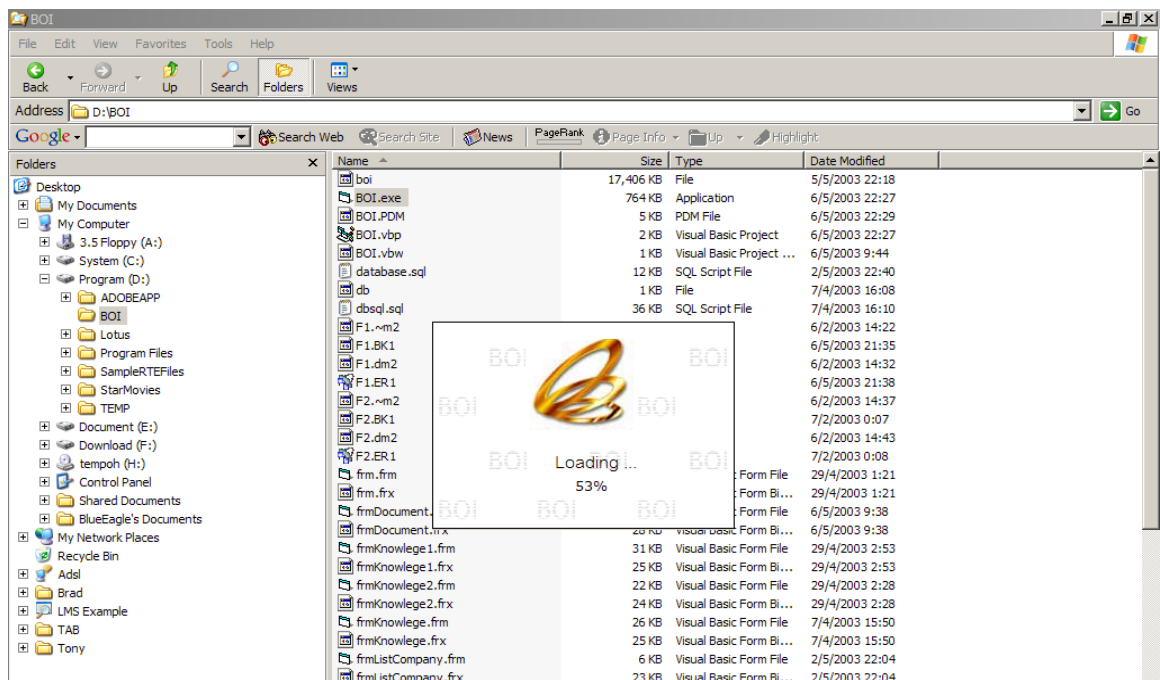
BOI

File Edit View Favorites Tools Help

Back Forward Up Search Folders Views

Address D:\BOI Go

Google Search Web Search Site News PageRank Page Info Up Highlight

Folders

Desktop
My Documents
My Computer
3.5 Floppy (A:)
System (C:)
Program (D:)
ADOBEAPP
BOI
Lotus
Program Files
SampleRTEFiles
StarMovies
TEMP
Document (E:)
Download (F:)
tempoh (H:)
Control Panel
Shared Documents
BlueEagle's Documents
My Network Places
Recycle Bin
Adsl
Brad
LMS Example
TAB
Tony

| Name | Size | Type | Date Modified |
|---|---|---|---|
| boi | 17,406 KB | File | 5/5/2003 22:18 |
| BOI.exe | 764 KB | Application | 6/5/2003 22:27 |
| BOI.PDM | 5 KB | PDM File | 6/5/2003 22:29 |
| BOI.vbp | 2 KB | Visual Basic Project | 6/5/2003 22:27 |
| BOI.vbw | 1 KB | Visual Basic Project ... | 6/5/2003 9:44 |
| database.sql | 12 KB | SQL Script File | 2/5/2003 22:40 |
| db | 1 KB | File | 7/4/2003 16:08 |
| dbsql.sql | 36 KB | SQL Script File | 7/4/2003 16:10 |
| F1.~m2 | | | 6/2/2003 14:22 |
| F1.BK1 | | | 6/5/2003 21:35 |
| F1.dm2 | | | 6/2/2003 14:32 |
| F1.ER1 | | | 6/5/2003 21:38 |
| F2.~m2 | | | 6/2/2003 14:37 |
| F2.BK1 | | | 7/2/2003 0:07 |
| F2.dm2 | | | 6/2/2003 14:43 |
| F2.ER1 | | | 7/2/2003 0:08 |
| frm.frm | | Form File | 29/4/2003 1:21 |
| frm.frx | | Form Bi... | 29/4/2003 1:21 |
| frmDocument. | | Form File | 6/5/2003 9:38 |
| frmDocument.frx | 28 KB | Visual Basic Form Bi... | 6/5/2003 9:38 |
| frmKnowlege1.frm | 31 KB | Visual Basic Form File | 29/4/2003 2:53 |
| frmKnowlege1.frx | 25 KB | Visual Basic Form Bi... | 29/4/2003 2:53 |
| frmKnowlege2.frm | 22 KB | Visual Basic Form File | 29/4/2003 2:28 |
| frmKnowlege2.frx | 24 KB | Visual Basic Form Bi... | 29/4/2003 2:28 |
| frmKnowlege.frm | 26 KB | Visual Basic Form File | 7/4/2003 15:50 |
| frmKnowlege.frx | 25 KB | Visual Basic Form Bi... | 7/4/2003 15:50 |
| frmListCompany.frm | 6 KB | Visual Basic Form File | 2/5/2003 22:04 |
| frmListCompany.frx | 23 KB | Visual Basic Form Bi... | 2/5/2003 22:04 |

BOI BOI BOI BOI BOI BOI BOI BOI BOI BOI
Loading ...
53%